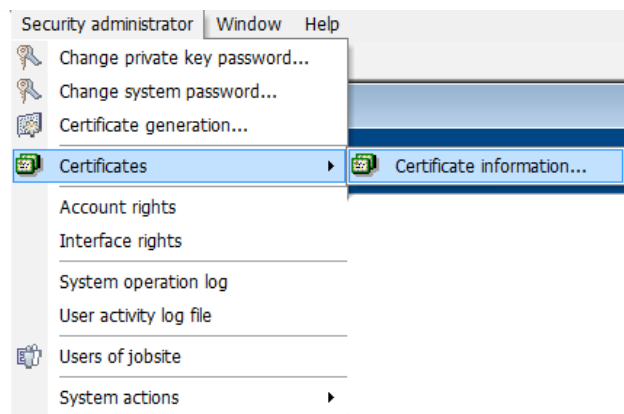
Security administrator Window Help

Change private key password...
Change system password...
Certificate generation...
Certificates
Certificate information...
Account rights
Interface rights
System operation log
User activity log file
Users of jobsite
System actions